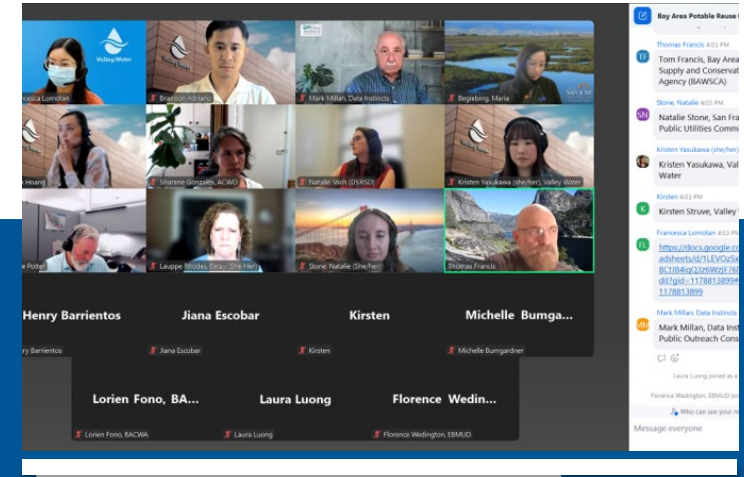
Valley Water

Valley Water

ncesca Lomstan

Brandon Adriano

Mark Millan, Data Instincts

Begiebing, Maria

Hoang

Sharene Gonzales, ACWD

Natalie Sklar (DSRSD)

Kristen Yasukawa (she/her), Valley Water

e Potter

Lauppe Rhodes, Deju - She/Her

Stone, Natalie (She/her)

Thomas Francis

Henry Barrientos

Jiana Escobar

Kirsten

Michelle Bumga...

ry Barrientos

Jiana Escobar

Kirsten

Michelle Bumgardner

Lorien Fono, BA...

Laura Luong

Florence Wedin...

Lorien Fono, BACWA

Laura Luong

Florence Wedington, EBMUD

Bay Area Potable Reuse

Thomas Francis 4:03 PM

Tom Francis, Bay Area Supply and Conservat Agency (BAWSCA)

Stone, Natalie 4:03 PM

Natalie Stone, San Fra Public Utilities Comm

Kristen Yasukawa (she/her) 4:03 PM

Kristen Yasukawa, Val Water

Kirsten 4:02 PM

Kirsten Struve, Valley

Francesca Lomstan 4:03 PM

https://docs.google.co spreadsheets/d/1LEVOz5x BCtJB4iqG3z6WzjF76l dit?gid=1178813899# 1178813899

Mark Millan, Data Instincts

Mark Millan, Data Inst Public Outreach Cons

Laura Luong joined as a

Florence Wedington, EBMUD join

Who can see your m

Message everyone